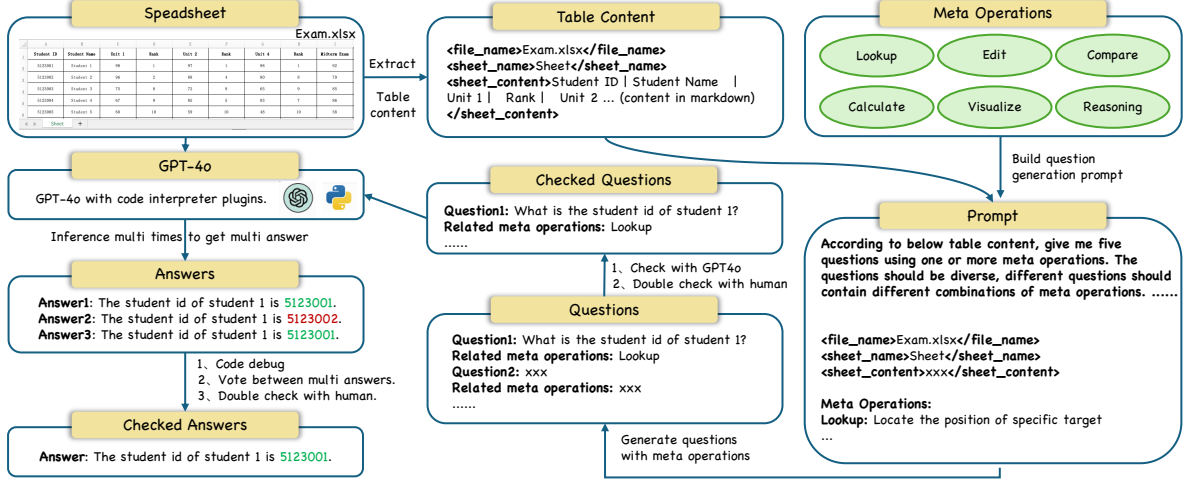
Speadsheet

Exam.xlsx

| Student ID | Student Name | Unit 1 | Rank | Unit 2 | Rank | Unit 4 | Rank | Midterm Exam |
|---|---|---|---|---|---|---|---|---|
| 5123001 | Student 1 | 98 | 1 | 97 | 1 | 94 | 1 | 92 |
| 5123002 | Student 2 | 96 | 2 | 88 | 4 | 90 | 8 | 78 |
| 5123003 | Student 3 | 73 | 8 | 72 | 8 | 85 | 9 | 85 |
| 5123004 | Student 4 | 67 | 9 | 92 | 3 | 83 | 7 | 86 |
| 5123005 | Student 5 | 58 | 10 | 58 | 10 | 65 | 10 | 58 |

Sheet +

Extract

Table content

Table Content

<file_name>Exam.xlsx</file_name>
<sheet_name>Sheet</sheet_name>
<sheet_content>Student ID | Student Name | Unit 1 | Rank | Unit 2 ... (content in markdown)
</sheet_content>

Meta Operations

Lookup Edit Compare

Calculate Visualize Reasoning

Build question generation prompt

GPT-4o

GPT-4o with code interpreter plugins.

Inference multi times to get multi answer

Answers

Answer1: The student id of student 1 is 5123001.
Answer2: The student id of student 1 is 5123002.
Answer3: The student id of student 1 is 5123001.

1、Code debug
2、Vote between multi answers.
3、Double check with human.

Checked Answers

Answer: The student id of student 1 is 5123001.

Checked Questions

Question1: What is the student id of student 1?
Related meta operations: Lookup
......

1、Check with GPT4o
2、Double check with human

Questions

Question1: What is the student id of student 1?
Related meta operations: Lookup
Question2: xxx
Related meta operations: xxx
......

Generate questions with meta operations

Prompt

According to below table content, give me five questions using one or more meta operations. The questions should be diverse, different questions should contain different combinations of meta operations. ......

<file_name>Exam.xlsx</file_name>
<sheet_name>Sheet</sheet_name>
<sheet_content>xxx</sheet_content>

Meta Operations:
Lookup: Locate the position of specific target
...